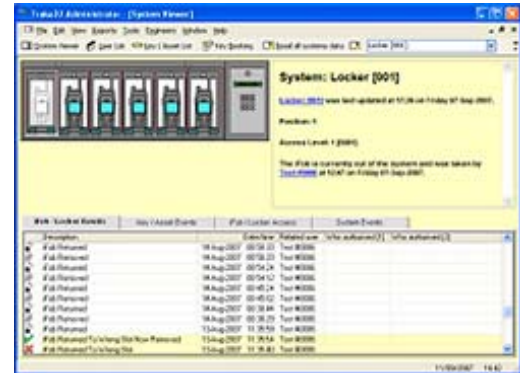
Traka32 Administrator - [System Viewer]

File Edit View Reports Tools Engineers Window Help

System Viewer | User List | Key / Asset List | Key Booking | Recall all systems data | Locker [001]

System: Locker [001]

Locker [001] was last updated at 17:26 on Friday 07 Sep 2007.

Position: 1

Access Level: 1 [0001]

The iFob is currently out of the system and was taken by Test #0006 at 10:47 on Friday 07 Sep 2007.

iFob / Locker Events | Key / Asset Events | iFob / Locker Access | System Events

| Description | Date/Time | Related user | Who authorised [1] | Who authorised [2] |
|---|---|---|---|---|
| iFob Returned | 14 Aug 2007 | 08:58:33 | Test #0006 | | |
| iFob Returned | 14 Aug 2007 | 08:58:33 | Test #0006 | | |
| iFob Returned | 14 Aug 2007 | 08:54:24 | Test #0006 | | |
| iFob Returned | 14 Aug 2007 | 08:54:12 | Test #0006 | | |
| iFob Returned | 14 Aug 2007 | 08:45:24 | Test #0006 | | |
| iFob Returned | 14 Aug 2007 | 08:45:02 | Test #0006 | | |
| iFob Returned | 14 Aug 2007 | 08:38:44 | Test #0006 | | |
| iFob Returned | 14 Aug 2007 | 08:36:29 | Test #0006 | | |
| iFob Returned | 13 Aug 2007 | 11:35:59 | Test #0006 | | |
| iFob Returned To Wrong Slot Now Removed | 13 Aug 2007 | 11:35:54 | Test #0006 | | |
| iFob Returned To Wrong Slot | 13 Aug 2007 | 11:35:43 | Test #0006 | | |

11/09/2007 14:42